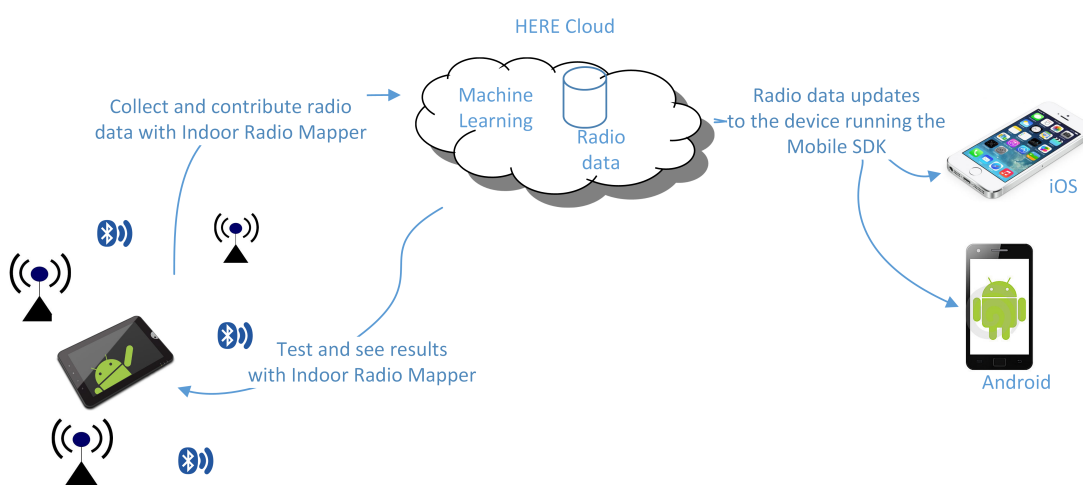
HERE Cloud

Collect and contribute radio data with Indoor Radio Mapper

Machine Learning

Radio data

Radio data updates to the device running the Mobile SDK

iOS

Android

Test and see results with Indoor Radio Mapper